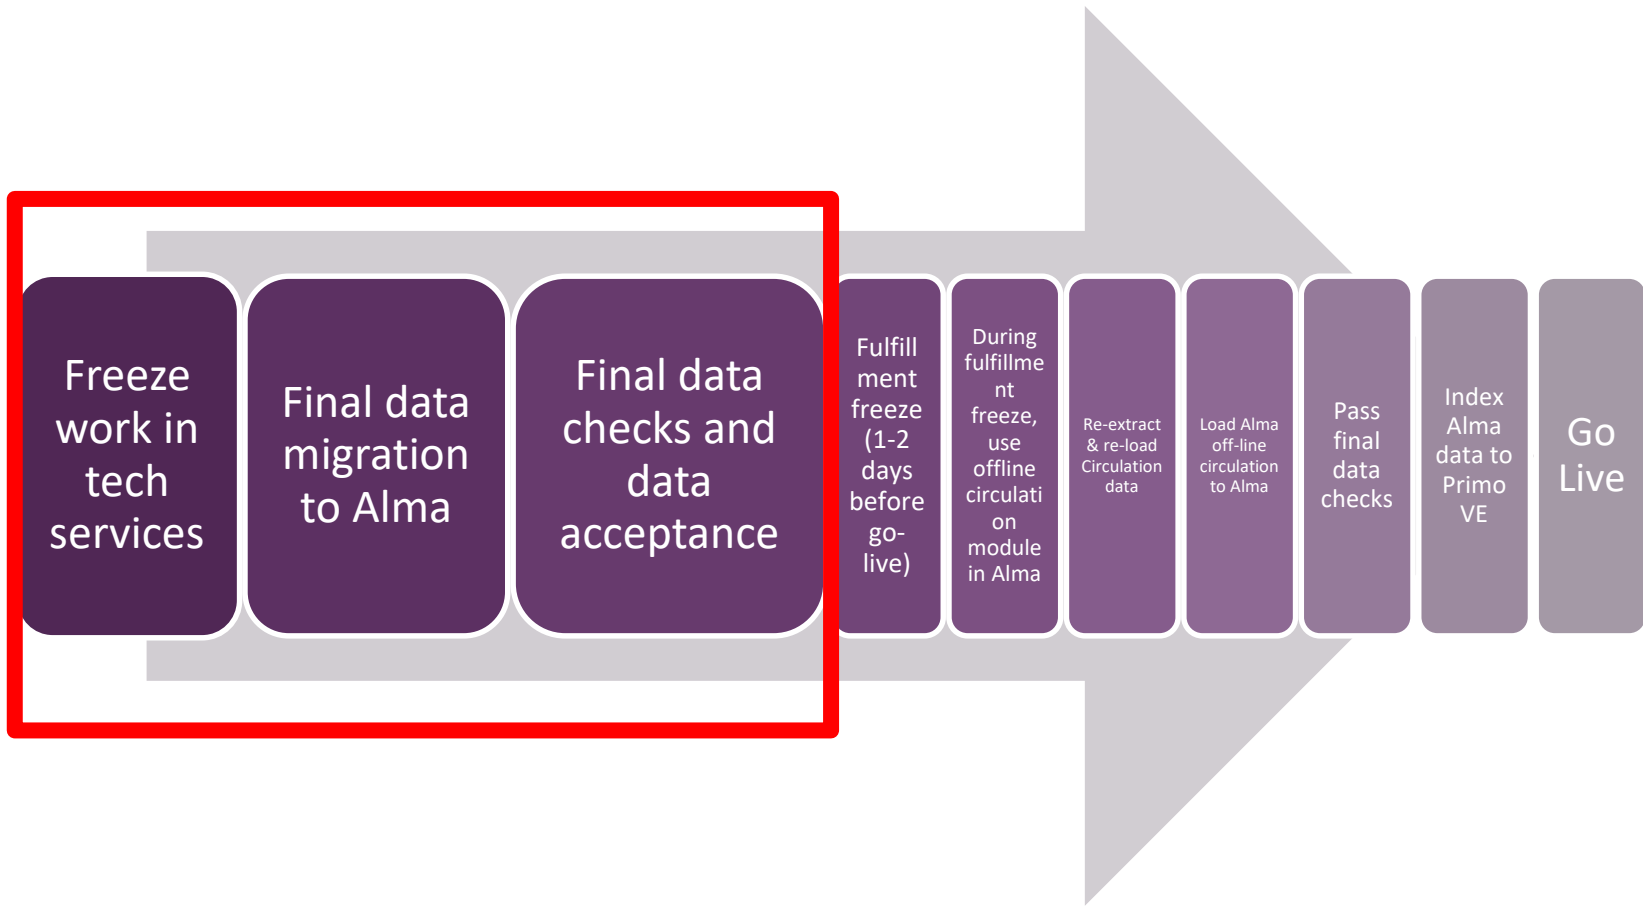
Freeze work in tech services

Final data migration to Alma

Final data checks and data acceptance

Fulfillment freeze (1-2 days before go-live)

During fulfillment freeze, use offline circulation module in Alma

Re-extract & re-load Circulation data

Load Alma off-line circulation to Alma

Pass final data checks

Index Alma data to Primo VE

Go Live